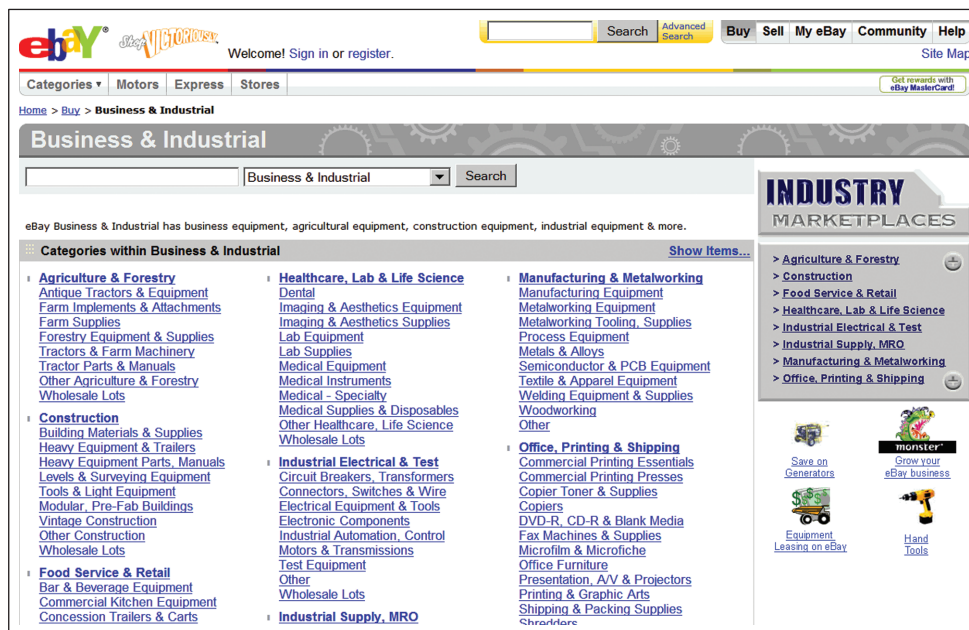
ebay Shop VICTORIOUSLY

Welcome! Sign in or register.

Search Advanced Search

Buy | Sell | My eBay | Community | Help

Site Map

Categories ▾ | Motors | Express | Stores

Get rewards with eBay MasterCard!

Home > Buy > Business & Industrial

Business & Industrial

Business & Industrial Search

eBay Business & Industrial has business equipment, agricultural equipment, construction equipment, industrial equipment & more.

Categories within Business & Industrial

Show Items...

Agriculture & Forestry
Antique Tractors & Equipment
Farm Implements & Attachments
Farm Supplies
Forestry Equipment & Supplies
Tractors & Farm Machinery
Tractor Parts & Manuals
Other Agriculture & Forestry
Wholesale Lots

Construction
Building Materials & Supplies
Heavy Equipment & Trailers
Heavy Equipment Parts, Manuals
Levels & Surveying Equipment
Tools & Light Equipment
Modular, Pre-Fab Buildings
Vintage Construction
Other Construction
Wholesale Lots

Food Service & Retail
Bar & Beverage Equipment
Commercial Kitchen Equipment
Concession Trailers & Carts

Healthcare, Lab & Life Science
Dental
Imaging & Aesthetics Equipment
Imaging & Aesthetics Supplies
Lab Equipment
Lab Supplies
Medical Equipment
Medical Instruments
Medical - Specialty
Medical Supplies & Disposables
Other Healthcare, Life Science
Wholesale Lots

Industrial Electrical & Test
Circuit Breakers, Transformers
Connectors, Switches & Wire
Electrical Equipment & Tools
Electronic Components
Industrial Automation, Control
Motors & Transmissions
Test Equipment
Other
Wholesale Lots

Industrial Supply, MRO

Manufacturing & Metalworking
Manufacturing Equipment
Metalworking Equipment
Metalworking Tooling, Supplies
Process Equipment
Metals & Alloys
Semiconductor & PCB Equipment
Textile & Apparel Equipment
Welding Equipment & Supplies
Woodworking
Other

Office, Printing & Shipping
Commercial Printing Essentials
Commercial Printing Presses
Copier Toner & Supplies
Copiers
DVD-R, CD-R & Blank Media
Fax Machines & Supplies
Microfilm & Microfiche
Office Furniture
Presentation, A/V & Projectors
Printing & Graphic Arts
Shipping & Packing Supplies
Shredders

INDUSTRY MARKETPLACES

> Agriculture & Forestry
> Construction
> Food Service & Retail
> Healthcare, Lab & Life Science
> Industrial Electrical & Test
> Industrial Supply, MRO
> Manufacturing & Metalworking
> Office, Printing & Shipping

Save on Generators

monster
Grow your eBay business

Equipment Leasing on eBay

Hand Tools